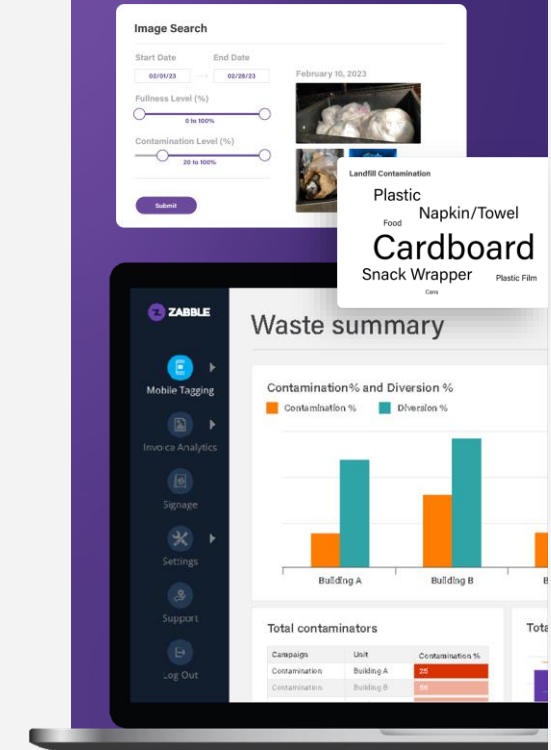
Image Search

Start Date
End Date
02/01/23
02/28/23
February 10, 2023
Fullness Level (%)
0 to 100%
Contamination Level (%)
20 to 100%
Submit

Landfill Contamination
Plastic
Napkin/Towel
Food
Cardboard
Snack Wrapper
Plastic Film
Cans

ZABBLE
Mobile Tagging
Invoice Analytics
Signage
Settings
Support
Log Out

Waste summary

Contamination% and Diversion %
Contamination %
Diversion %
Building A
Building B
B

Total contaminators
Tota

| Campaign | Unit | Contamination % |
|---|---|---|
| Contamination | Building A | 25 |
| Contamination | Building B | 55 |